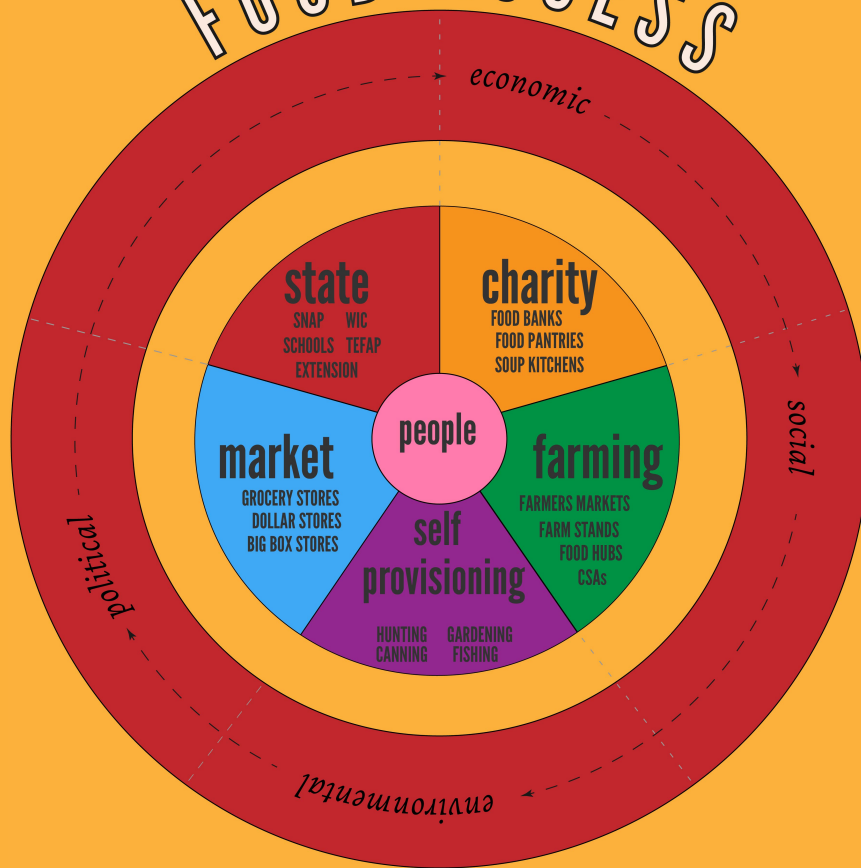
F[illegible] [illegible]CESS

economic

social

environmental

political

state
SNAP WIC
SCHOOLS TEFAP
EXTENSION

charity
FOOD BANKS
FOOD PANTRIES
SOUP KITCHENS

people

market
GROCERY STORES
DOLLAR STORES
BIG BOX STORES

farming
FARMERS MARKETS
FARM STANDS
FOOD HUBS
CSAs

self provisioning
HUNTING GARDENING
CANNING FISHING